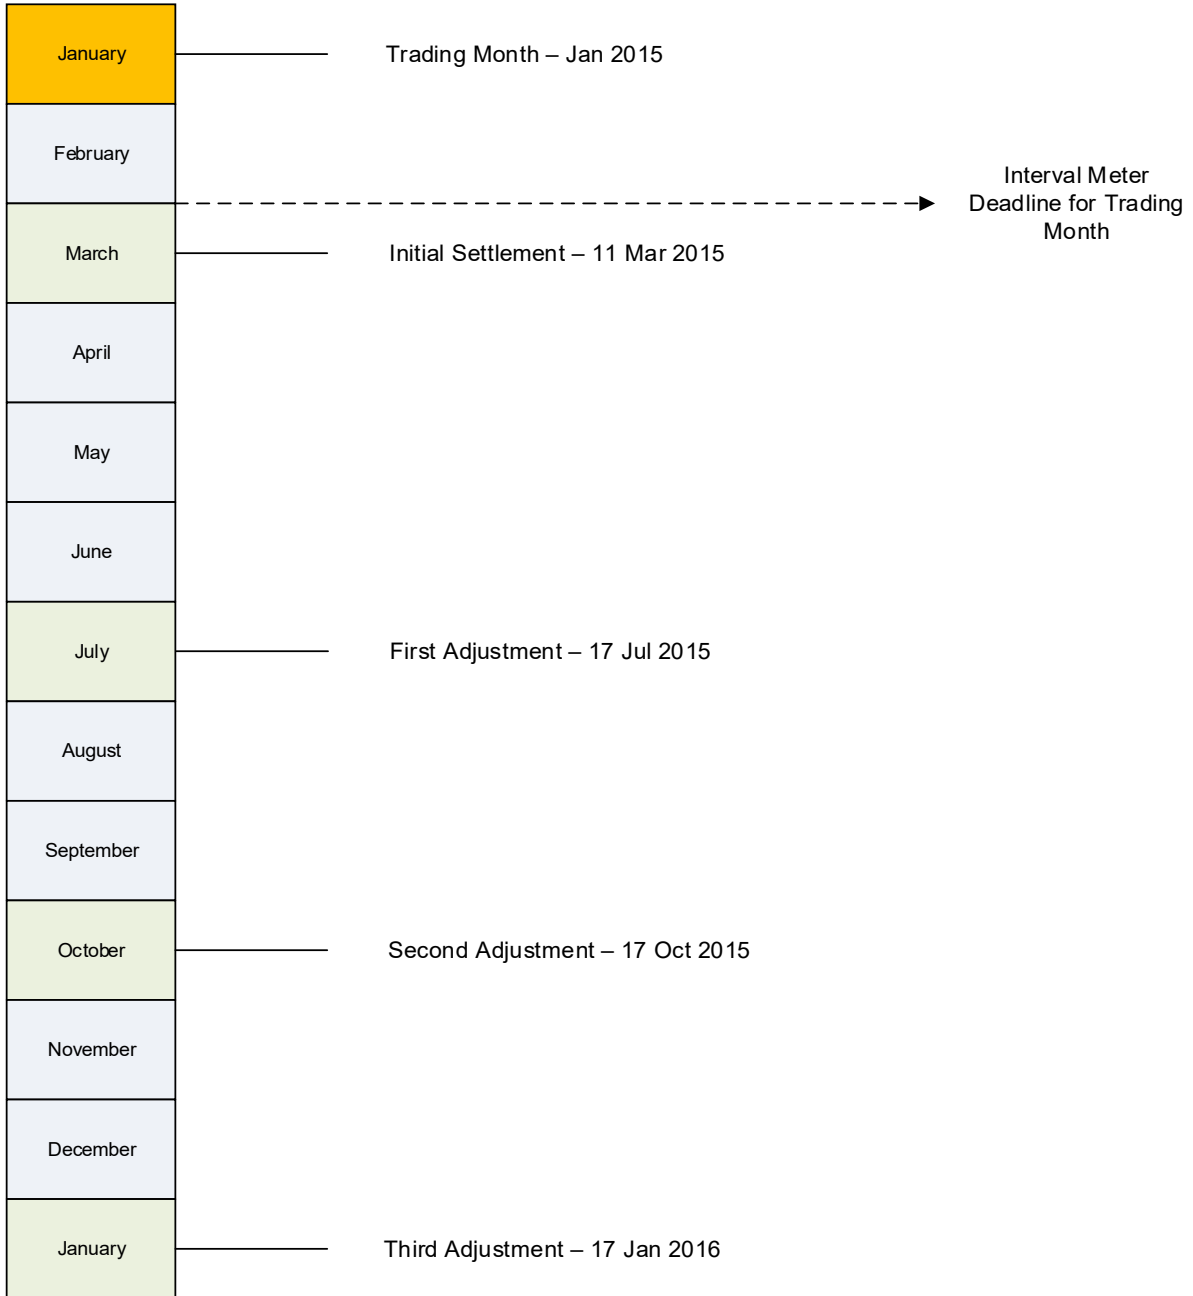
January

Trading Month – Jan 2015

February

Interval Meter Deadline for Trading Month

March

Initial Settlement – 11 Mar 2015

April

May

June

July

First Adjustment – 17 Jul 2015

August

September

October

Second Adjustment – 17 Oct 2015

November

December

January

Third Adjustment – 17 Jan 2016